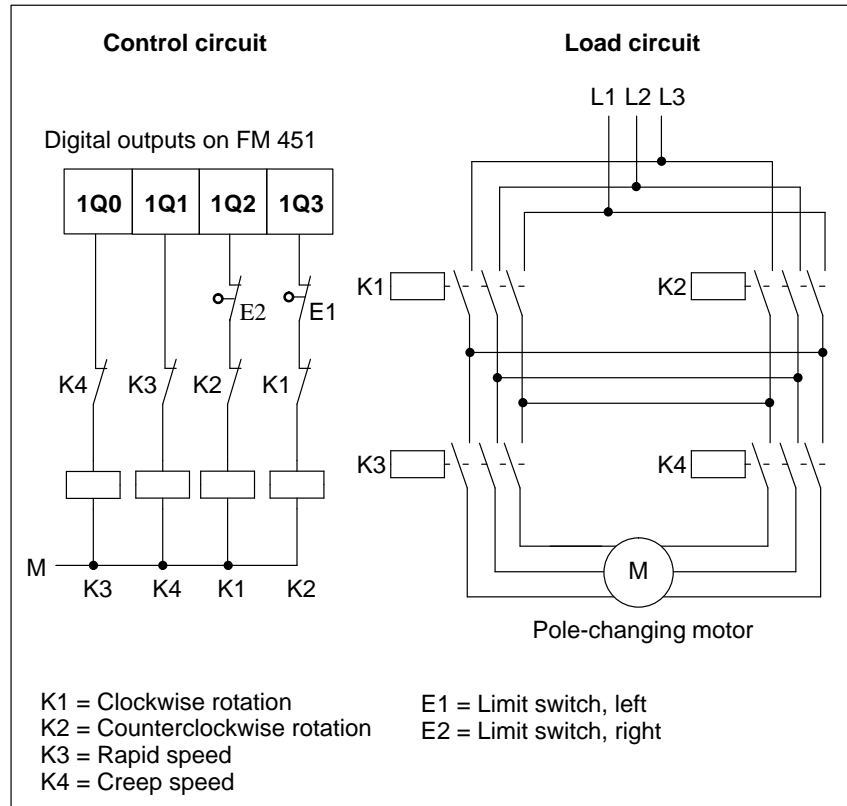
Control circuit

Load circuit

L1 L2 L3

Digital outputs on FM 451

| 1Q0 | 1Q1 | 1Q2 | 1Q3 |
|---|---|---|---|

E2

E1

K1

K2

K4

K3

K2

K1

K3

K4

M

K3

K4

K1

K2

M

Pole-changing motor

K1 = Clockwise rotation
K2 = Counterclockwise rotation
K3 = Rapid speed
K4 = Creep speed

E1 = Limit switch, left
E2 = Limit switch, right